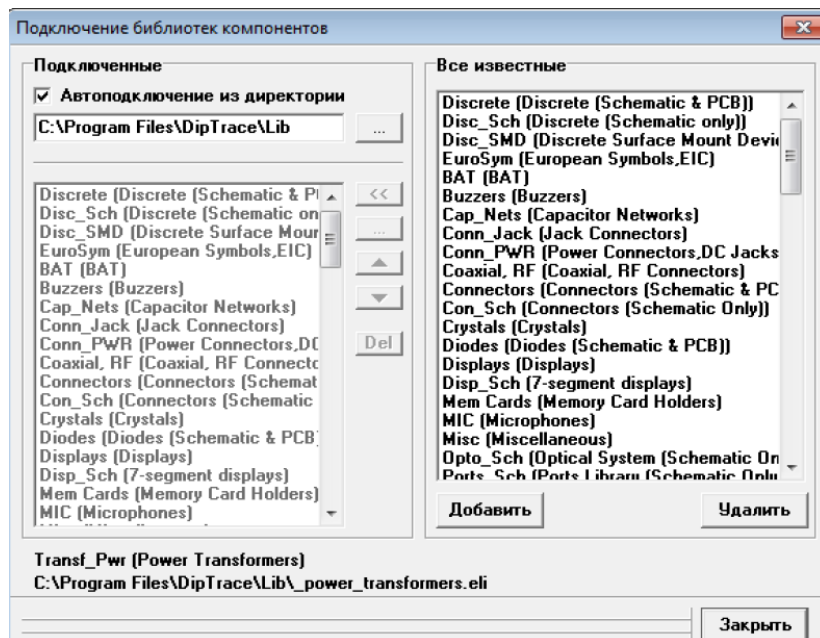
Подключение библиотек компонентов

Подключенные

☑ Автоподключение из директории

C:\Program Files\DipTrace\Lib

...

Discrete (Discrete (Schematic & P
Disc_Sch (Discrete (Schematic on
Disc_SMD (Discrete Surface Mour
EuroSym (European Symbols,EIC)
BAT (BAT)
Buzzers (Buzzers)
Cap_Nets (Capacitor Networks)
Conn_Jack (Jack Connectors)
Conn_PWR (Power Connectors,DC
Coaxial, RF (Coaxial, RF Connecto
Connectors (Connectors (Schemat
Con_Sch (Connectors (Schematic
Crystals (Crystals)
Diodes (Diodes (Schematic & PCB)
Displays (Displays)
Disp_Sch (7-segment displays)
Mem Cards (Memory Card Holders)
MIC (Microphones)

<<

...

Del

Все известные

Discrete (Discrete (Schematic & PCB))
Disc_Sch (Discrete (Schematic only))
Disc_SMD (Discrete Surface Mount Devi
EuroSym (European Symbols,EIC)
BAT (BAT)
Buzzers (Buzzers)
Cap_Nets (Capacitor Networks)
Conn_Jack (Jack Connectors)
Conn_PWR (Power Connectors,DC Jacks
Coaxial, RF (Coaxial, RF Connectors)
Connectors (Connectors (Schematic & PC
Con_Sch (Connectors (Schematic Only))
Crystals (Crystals)
Diodes (Diodes (Schematic & PCB))
Displays (Displays)
Disp_Sch (7-segment displays)
Mem Cards (Memory Card Holders)
MIC (Microphones)
Misc (Miscellaneous)
Opto_Sch (Optical System (Schematic On
Ports_Sch (Ports Library (Schematic Onl

Добавить

Удалить

Transf_Pwr (Power Transformers)
C:\Program Files\DipTrace\Lib\_power_transformers.eli

Закрыть